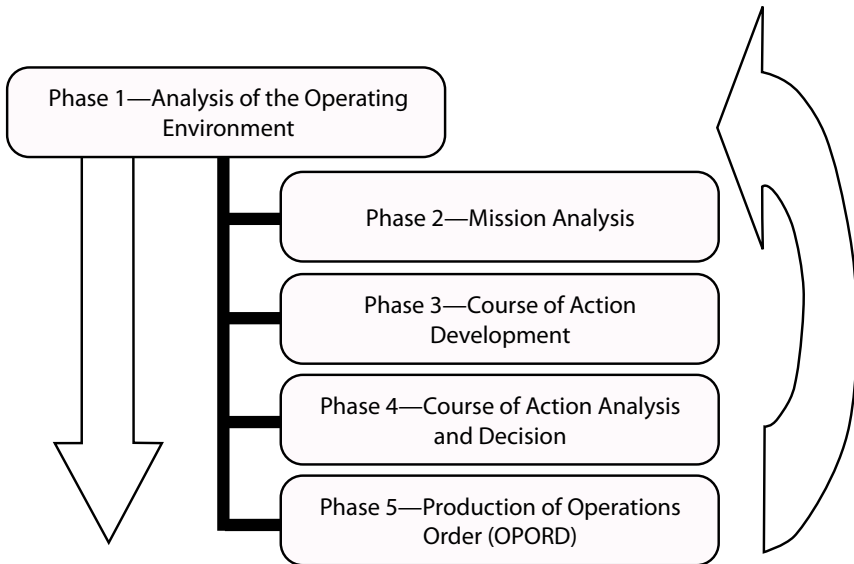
Phase 1—Analysis of the Operating Environment

Phase 2—Mission Analysis

Phase 3—Course of Action Development

Phase 4—Course of Action Analysis and Decision

Phase 5—Production of Operations Order (OPORD)